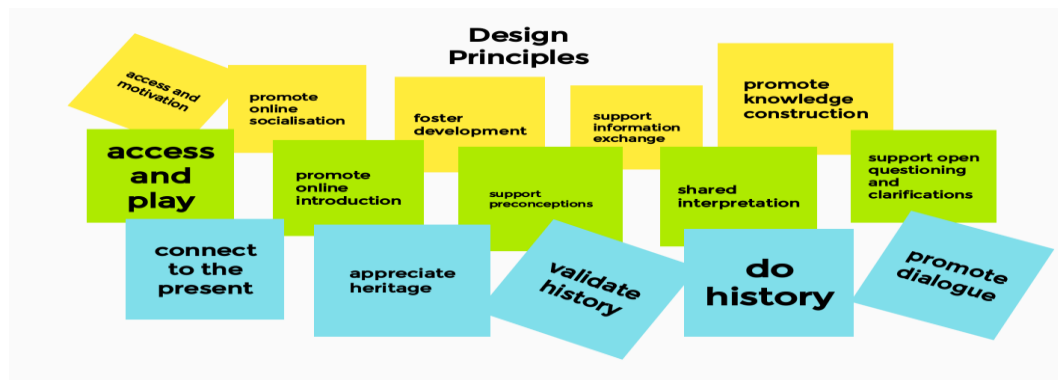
Design Principles

access and motivation

promote online socialisation

foster development

support information exchange

promote knowledge construction

access and play

promote online introduction

support preconceptions

shared interpretation

support open questioning and clarifications

connect to the present

appreciate heritage

validate history

do history

promote dialogue